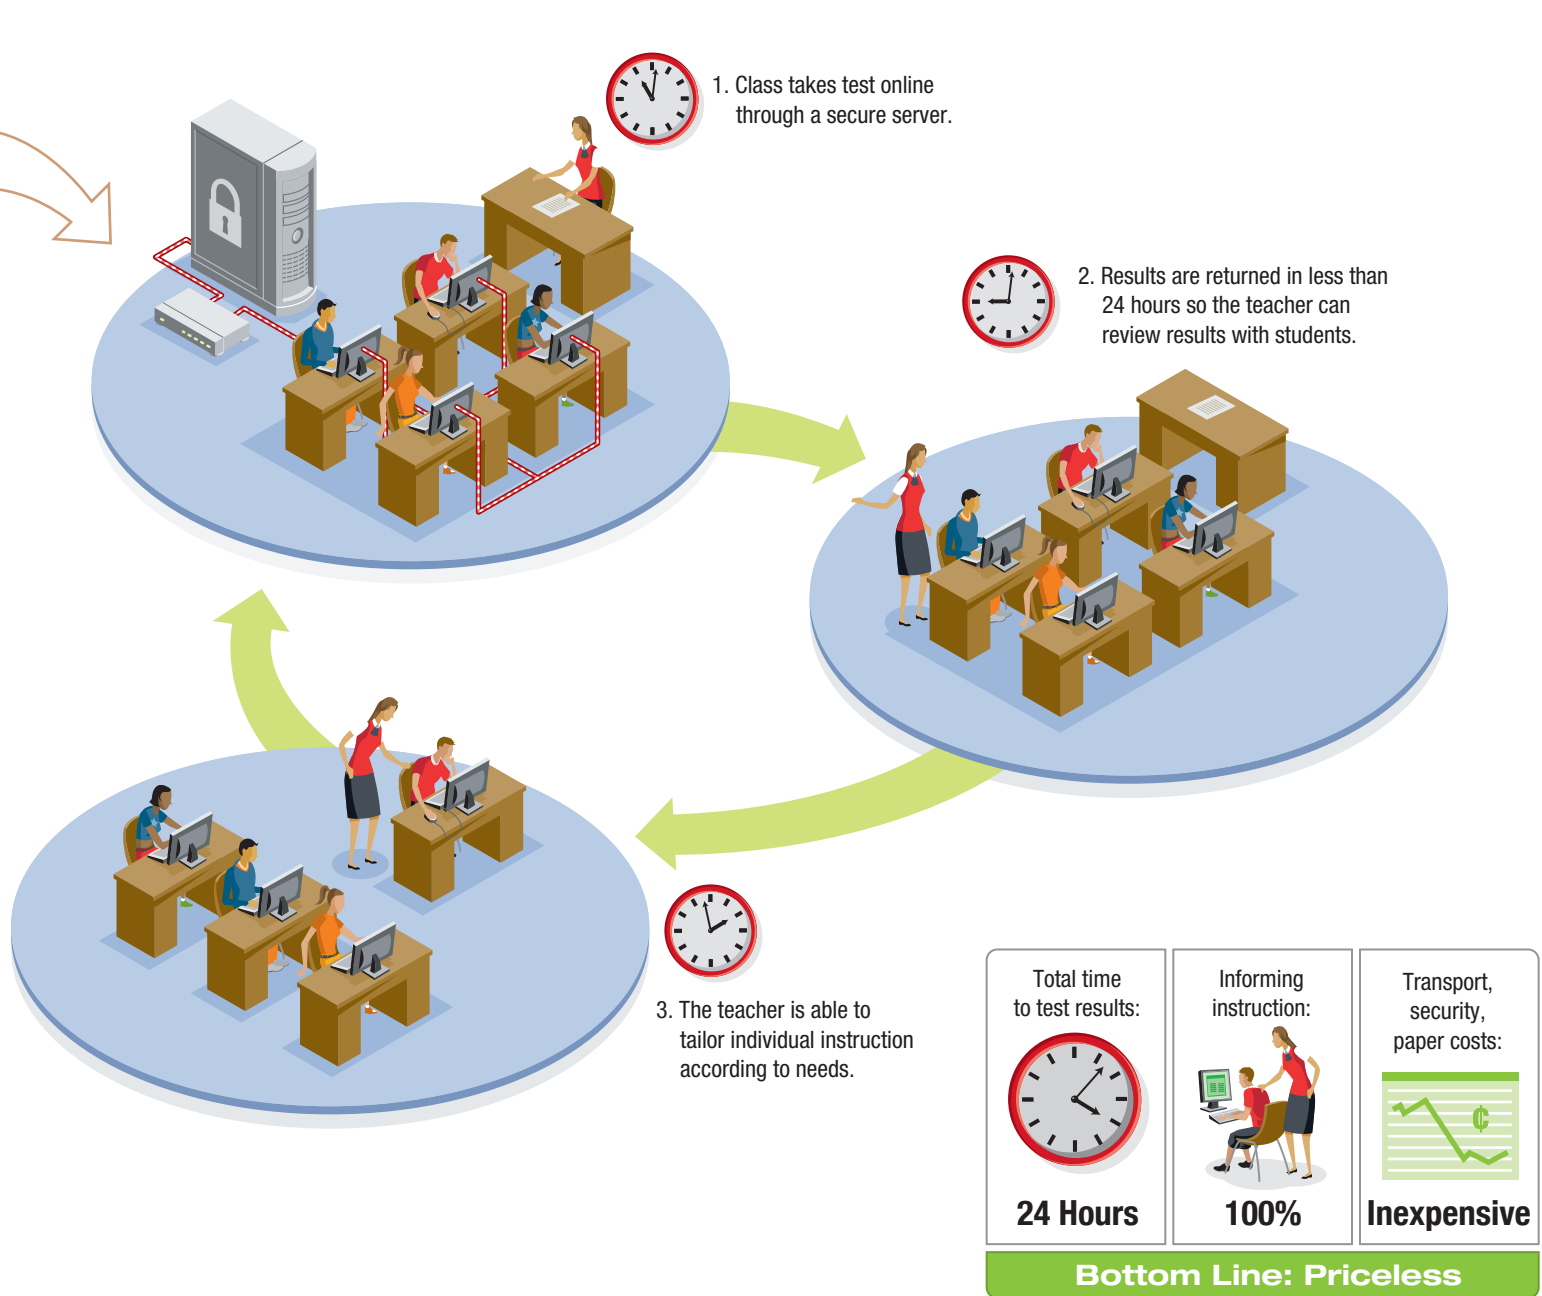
1. Class takes test online through a secure server.

2. Results are returned in less than 24 hours so the teacher can review results with students.

3. The teacher is able to tailor individual instruction according to needs.

| Total time to test results: | Informing instruction: | Transport, security, paper costs: |
|---|---|---|
| 24 Hours | 100% | Inexpensive |

Bottom Line: Priceless